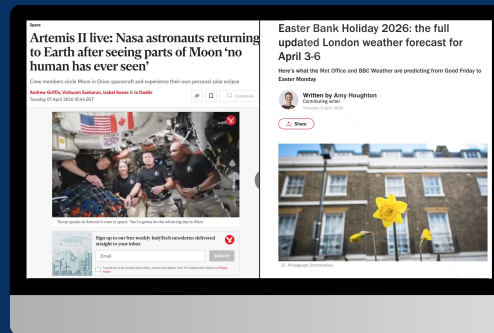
Space

Artemis II live: Nasa astronauts returning to Earth after seeing parts of Moon 'no human has ever seen'

Crew members circle Moon in Orion spacecraft and experience their own personal solar eclipse

Andrew Griffin, Vishwam Sankaran, Isabel Keane & Io Dodds
Tuesday 07 April 2026 10:44 BST

Comments

Trump speaks to Artemis II crew in space: 'You're gonna do the whole big trip to Mars'

Sign up to our free weekly IndyTech newsletter delivered straight to your inbox

Email

SIGN UP

I would like to be emailed about offers, events and updates from The Independent. Read our Privacy notice

Easter Bank Holiday 2026: the full updated London weather forecast for April 3-6

Here's what the Met Office and BBC Weather are predicting from Good Friday to Easter Monday

Written by Amy Houghton
Contributing writer
Thursday 2 April 2026

Share

Photograph: Shutterstock